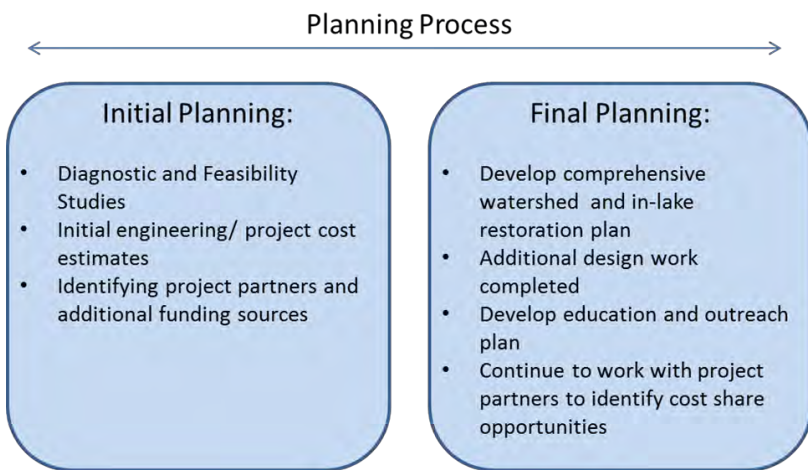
Planning Process

Initial Planning:

- Diagnostic and Feasibility Studies
- Initial engineering/ project cost estimates
- Identifying project partners and additional funding sources

Final Planning:

- Develop comprehensive watershed and in-lake restoration plan
- Additional design work completed
- Develop education and outreach plan
- Continue to work with project partners to identify cost share opportunities